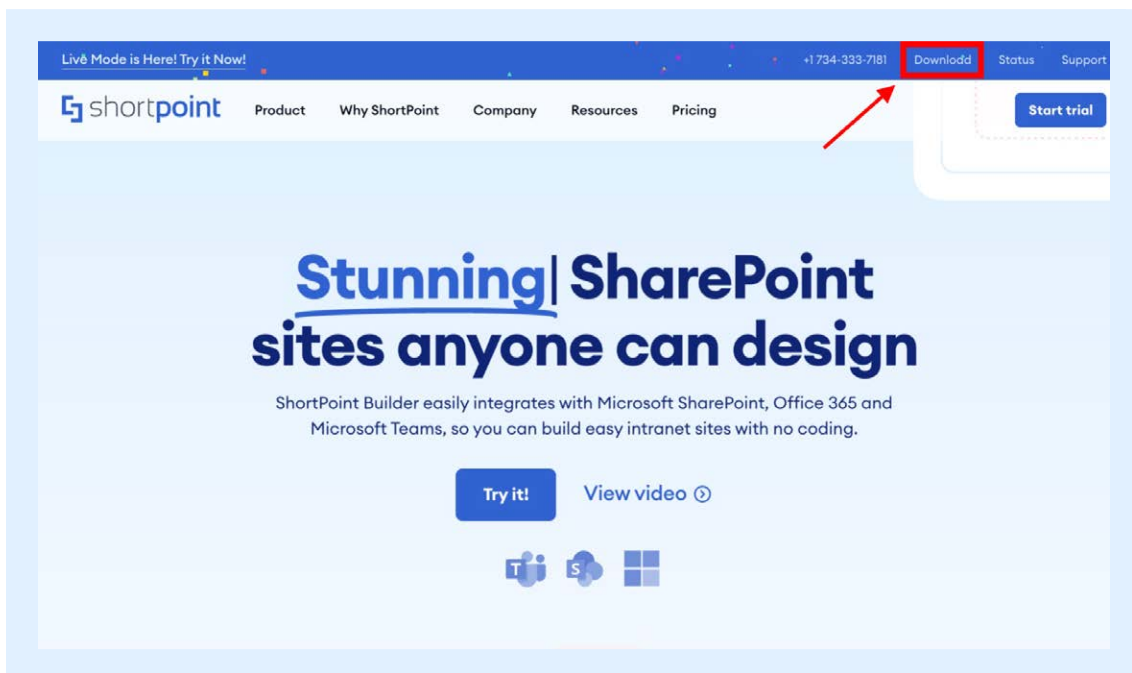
Live Mode is Here! Try it Now!

+1 734-333-7181 Download Status Support

shortpoint Product Why ShortPoint Company Resources Pricing Start trial

Stunning| SharePoint sites anyone can design

ShortPoint Builder easily integrates with Microsoft SharePoint, Office 365 and Microsoft Teams, so you can build easy intranet sites with no coding.

Try it! View video

T S